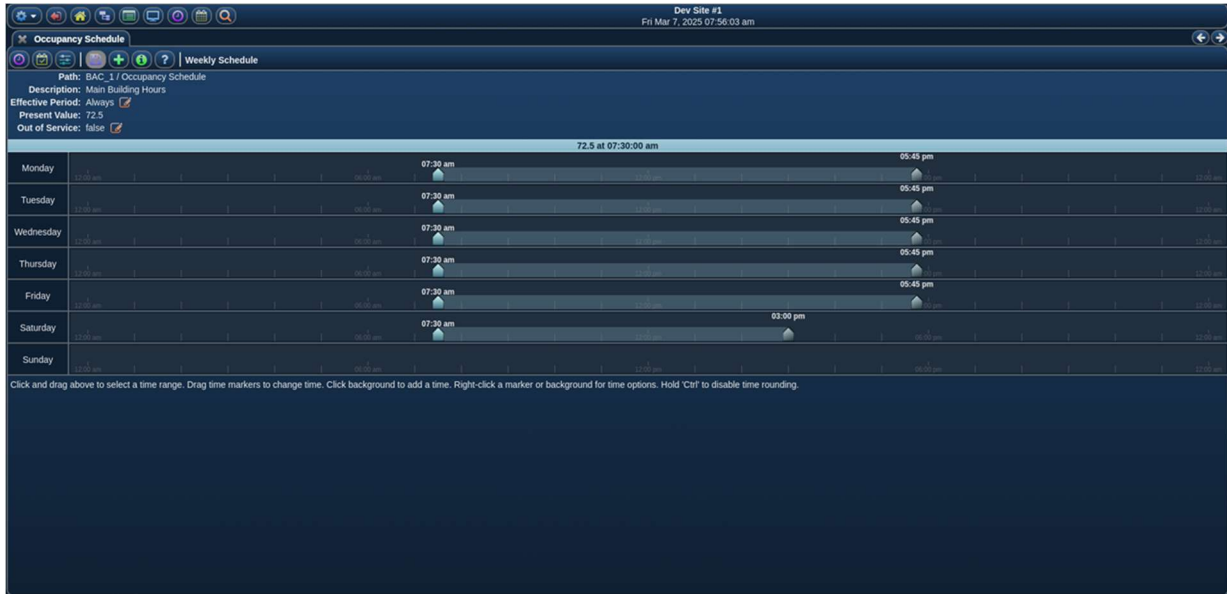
Dev Site #1
Fri Mar 7, 2025 07:56:03 am

Occupancy Schedule

Weekly Schedule

Path: BAC_1 / Occupancy Schedule
Description: Main Building Hours
Effective Period: Always
Present Value: 72.5
Out of Service: false

72.5 at 07:30:00 am

Monday 07:30 am 05:45 pm 12:00 am 06:00 am 12:00 pm 06:00 pm 12:00 am
Tuesday 07:30 am 05:45 pm 12:00 am 06:00 am 12:00 pm 06:00 pm 12:00 am
Wednesday 07:30 am 05:45 pm 12:00 am 06:00 am 12:00 pm 06:00 pm 12:00 am
Thursday 07:30 am 05:45 pm 12:00 am 06:00 am 12:00 pm 06:00 pm 12:00 am
Friday 07:30 am 05:45 pm 12:00 am 06:00 am 12:00 pm 06:00 pm 12:00 am
Saturday 07:30 am 03:00 pm 12:00 am 06:00 am 12:00 pm 06:00 pm 12:00 am
Sunday 12:00 am 06:00 am 12:00 pm 06:00 pm 12:00 am

Click and drag above to select a time range. Drag time markers to change time. Click background to add a time. Right-click a marker or background for time options. Hold 'Ctrl' to disable time rounding.